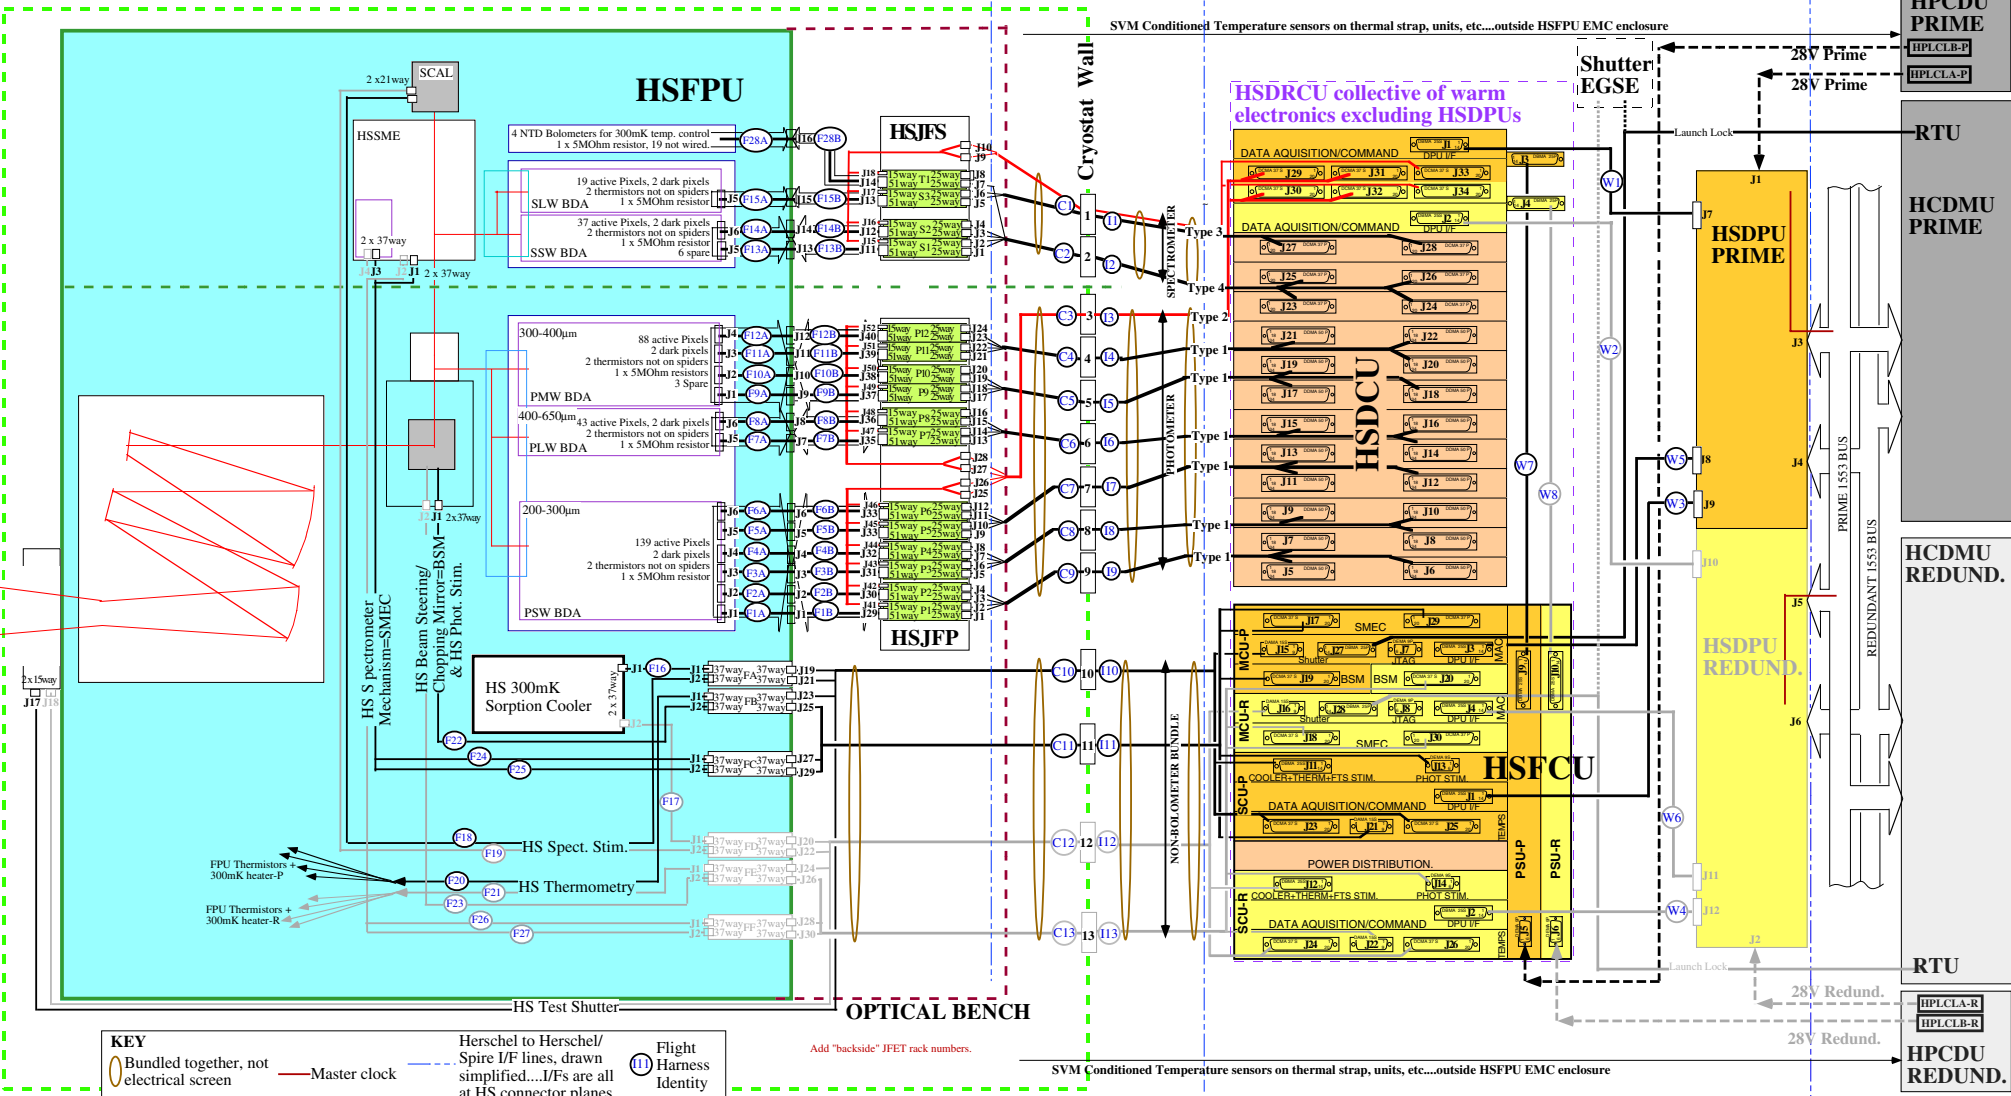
HPCDU PRIME
HPLCLB-P
HPLCLA-P
SVM Conditioned Temperature sensors on thermal strap, units, etc....outside HSFPU EMC enclosure
28V Prime
28V Prime
Shutter EGSE
HSFPU
SCAL
2 x21way
HSSME
Cryostat Wall
HSJFS
HSDRCU collective of warm electronics excluding HSDPUs
RTU
Launch Lock
HCDMU PRIME
HSDPU PRIME
4 NTD Bolometers for 300mK temp. control
1 x 5MOhm resistor, 19 not wired.
19 active Pixels, 2 dark pixels
2 thermistors not on spiders
1 x 5MOhm resistor
SLW BDA
37 active Pixels, 2 dark pixels
2 thermistors not on spiders
1 x 5MOhm resistor
6 spare
SSW BDA
2 x 37way
2 x 37way
DATA AQUISITION/COMMAND
DPU I/F
SPECTROMETER
Type 3
Type 4
Type 2
Type 1
Type 1
Type 1
Type 1
Type 1
Type 1
PHOTOMETER
HSDCU
300-400μm
88 active Pixels
2 dark pixels
2 thermistors not on spiders
1 x 5MOhm resistors
3 Spare
PMW BDA
400-650μm
43 active Pixels, 2 dark pixels
2 thermistors not on spiders
1 x 5MOhm resistor
PLW BDA
200-300μm
139 active Pixels
2 dark pixels
2 thermistors not on spiders
1 x 5MOhm resistor
PSW BDA
HSJFP
2x37way
HS S pectrometer Mechanism=SMEC
HS Beam Steering/ Chopping Mirror=BSM & HS Phot. Stim.
HS 300mK Sorption Cooler
2 x 37way
PRIME 1553 BUS
REDUNDANT 1553 BUS
HCDMU REDUND.
HSDPU REDUND.
SMEC
Shutter
JTAG
DPU I/F
MCU-P
MCU-R
BSM
BSM
SCU-P
COOLER+THERM+FTS STIM.
PHOT STIM
HSFCU
DATA AQUISITION/COMMAND
POWER DISTRIBUTION.
PSU-P
PSU-R
SCU-R
COOLER+THERM+FTS STIM.
PHOT STIM.
DATA AQUISITION/COMMAND
NON-BOLOMETER BUNDLE
HS Spect. Stim.
HS Thermometry
FPU Thermistors + 300mK heater-P
FPU Thermistors + 300mK heater-R
2x15way
RTU
Launch Lock
28V Redund.
HPLCLA-R
HPLCLB-R
28V Redund.
HPCDU REDUND.
HS Test Shutter
OPTICAL BENCH
KEY
Bundled together, not electrical screen
Master clock
Herschel to Herschel/ Spire I/F lines, drawn simplified.....I/Fs are all at HS connector planes
Flight Harness Identity
Add "backside" JFET rack numbers.
SVM Conditioned Temperature sensors on thermal strap, units, etc....outside HSFPU EMC enclosure